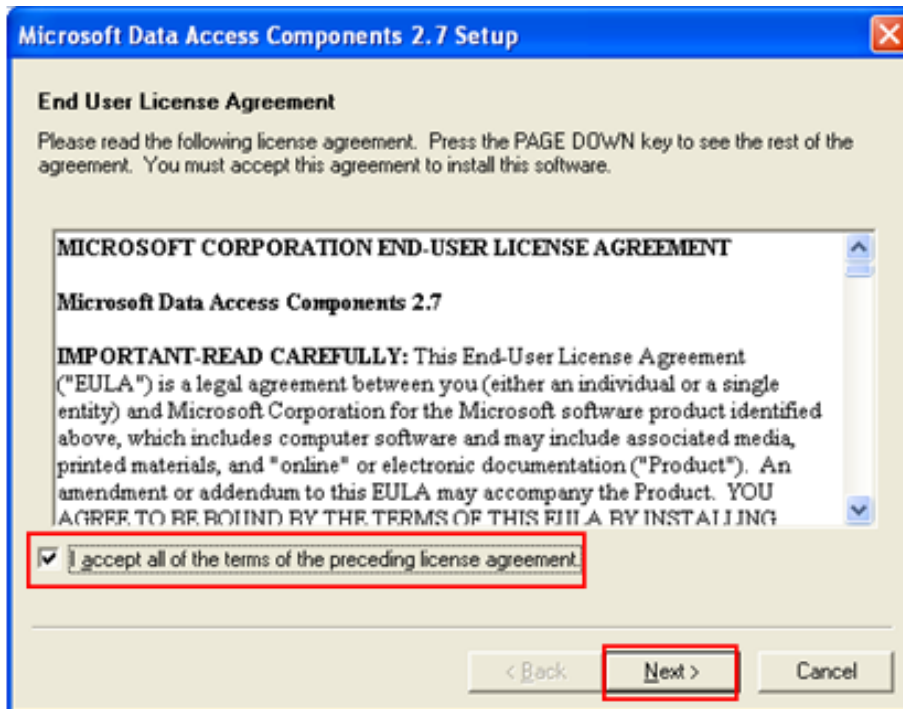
Microsoft Data Access Components 2.7 Setup

End User License Agreement

Please read the following license agreement. Press the PAGE DOWN key to see the rest of the agreement. You must accept this agreement to install this software.

MICROSOFT CORPORATION END-USER LICENSE AGREEMENT

Microsoft Data Access Components 2.7

IMPORTANT-READ CAREFULLY: This End-User License Agreement ("EULA") is a legal agreement between you (either an individual or a single entity) and Microsoft Corporation for the Microsoft software product identified above, which includes computer software and may include associated media, printed materials, and "online" or electronic documentation ("Product"). An amendment or addendum to this EULA may accompany the Product. YOU AGREE TO BE BOUND BY THE TERMS OF THIS EULA BY INSTALLING

I accept all of the terms of the preceding license agreement

< Back

Next >

Cancel